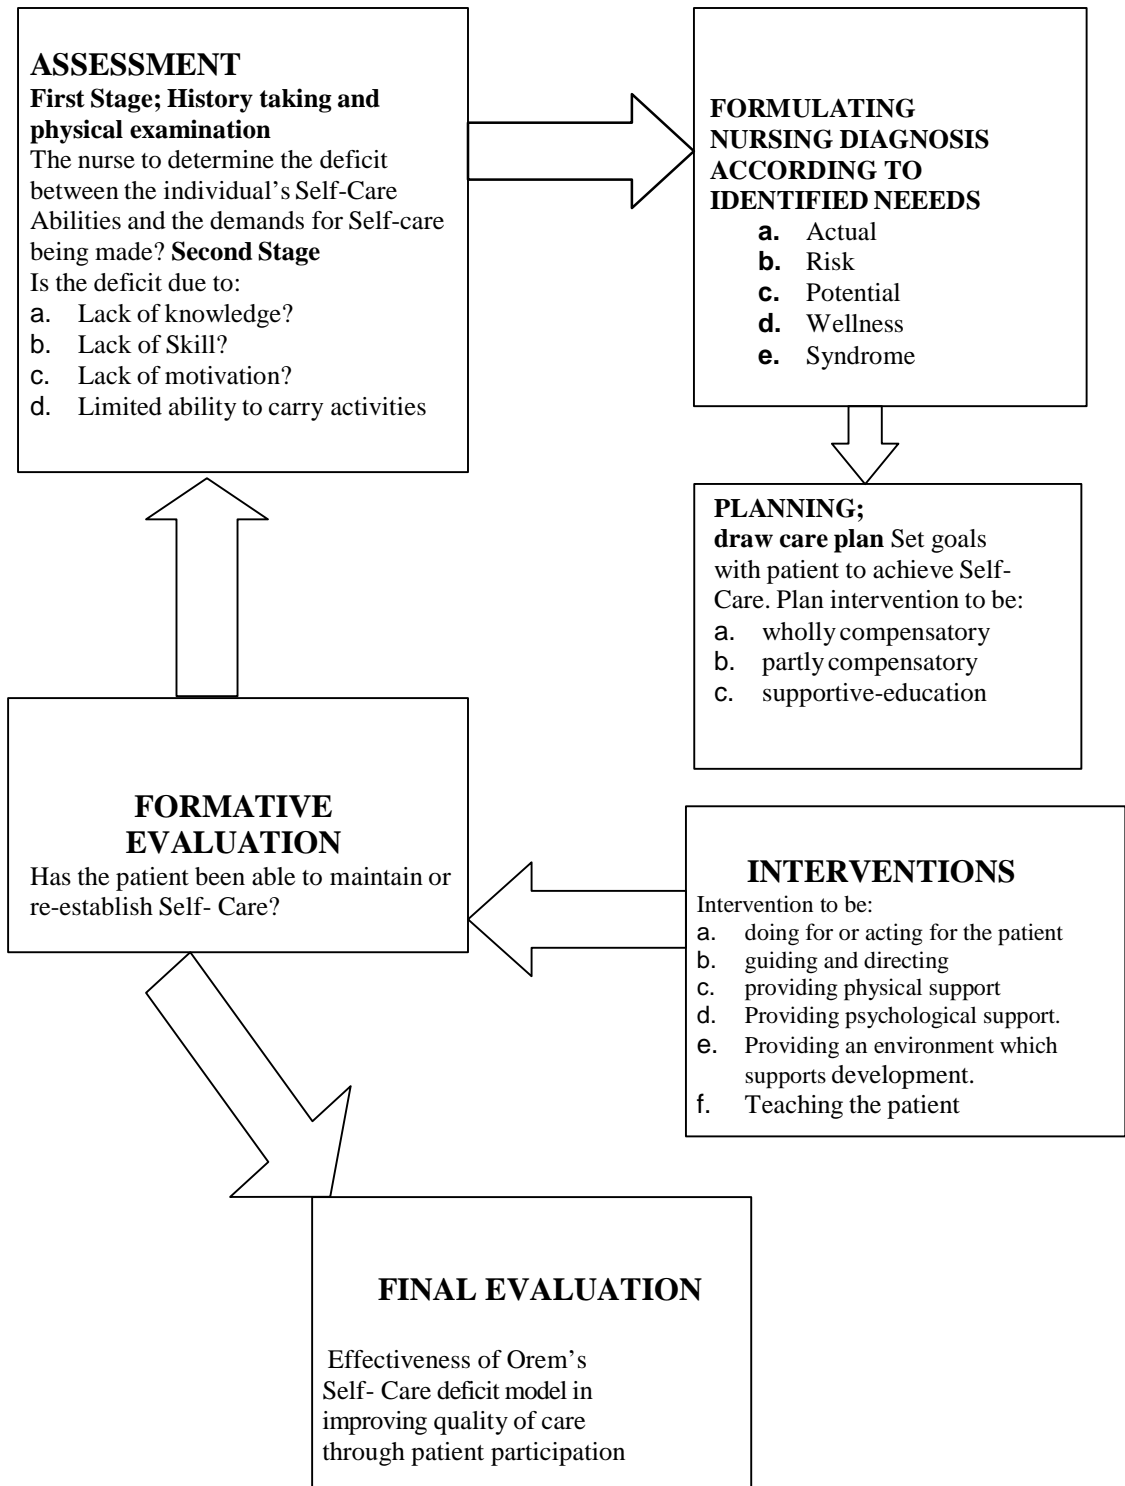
ASSESSMENT
First Stage; History taking and physical examination
The nurse to determine the deficit between the individual's Self-Care Abilities and the demands for Self-care being made? Second Stage
Is the deficit due to:
a. Lack of knowledge?
b. Lack of Skill?
c. Lack of motivation?
d. Limited ability to carry activities

FORMULATING NURSING DIAGNOSIS ACCORDING TO IDENTIFIED NEEEDS
a. Actual
b. Risk
c. Potential
d. Wellness
e. Syndrome

PLANNING;
draw care plan Set goals with patient to achieve Self-Care. Plan intervention to be:
a. wholly compensatory
b. partly compensatory
c. supportive-education

FORMATIVE EVALUATION
Has the patient been able to maintain or re-establish Self- Care?

INTERVENTIONS
Intervention to be:
a. doing for or acting for the patient
b. guiding and directing
c. providing physical support
d. Providing psychological support.
e. Providing an environment which supports development.
f. Teaching the patient

FINAL EVALUATION
Effectiveness of Orem's Self- Care deficit model in improving quality of care through patient participation